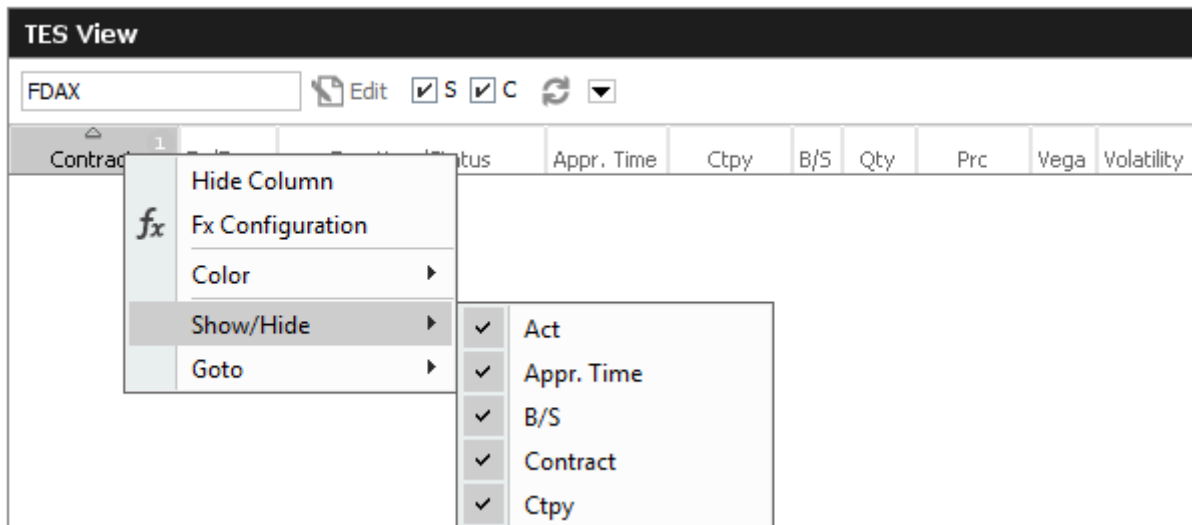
TES View

FDAX

Edit S C

| Contract 1 | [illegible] | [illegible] Status | Appr. Time | Ctpy | B/S | Qty | Prc | Vega | Volatility |
|---|---|---|---|---|---|---|---|---|---|

Hide Column
$f_x$ Fx Configuration
Color
Show/Hide
Goto

Act
Appr. Time
B/S
Contract
Ctpy